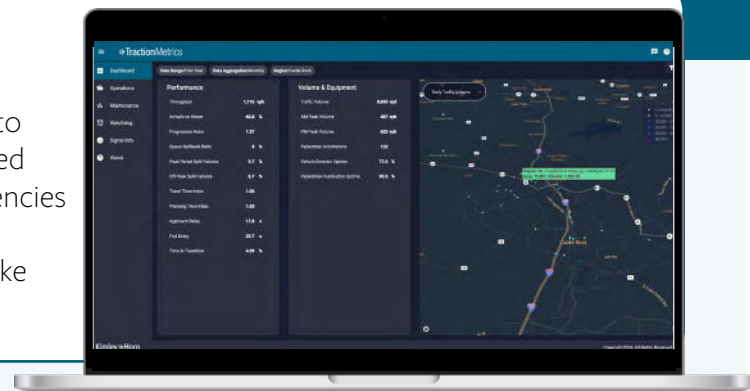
to
ed
encies

ke

TractionMetrics

Dashboard
Operations
Maintenance
Retiming
Signal Info
Reset

Performance
Throughput 1,716 vph
Arrivals on Green 60.8 %
Progression Ratio 1.37
Queue Spillback Ratio 0 %
Peak Period Split Failures 9.7 %
Off Peak Split Failures 8.7 %
Travel Time Index 1.08
Planning Time Index 1.20
Approach Delay 17.6 s
Ped Delay 28.7 s
Time in Transition 4.09 %

Volume & Equipment
Traffic Volume 8,000 vpd
AM Peak Volume 467 vph
PM Peak Volume 453 vph
Pedestrian Activations 135
Vehicle Detector Uptime 77.6 %
Pedestrian Pushbutton Uptime 99.3 %

Daily Traffic Volume

Kimley-Horn